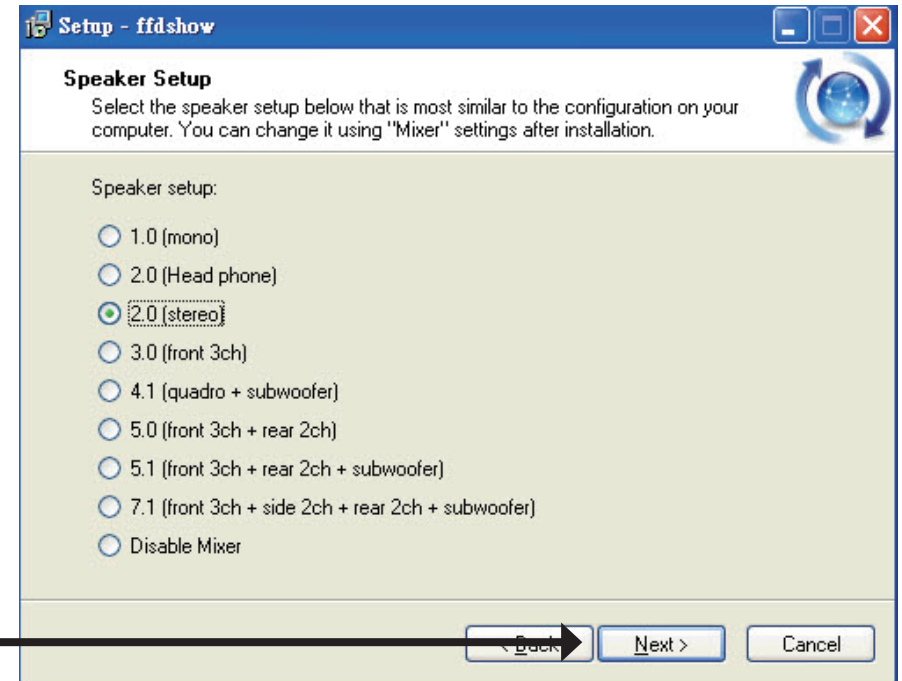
Setup - ffdshow

Speaker Setup

Select the speaker setup below that is most similar to the configuration on your computer. You can change it using "Mixer" settings after installation.

Speaker setup:

1.0 (mono)

2.0 (Head phone)

2.0 (stereo)

3.0 (front 3ch)

4.1 (quadro + subwoofer)

5.0 (front 3ch + rear 2ch)

5.1 (front 3ch + rear 2ch + subwoofer)

7.1 (front 3ch + side 2ch + rear 2ch + subwoofer)

Disable Mixer

< Back

Next >

Cancel